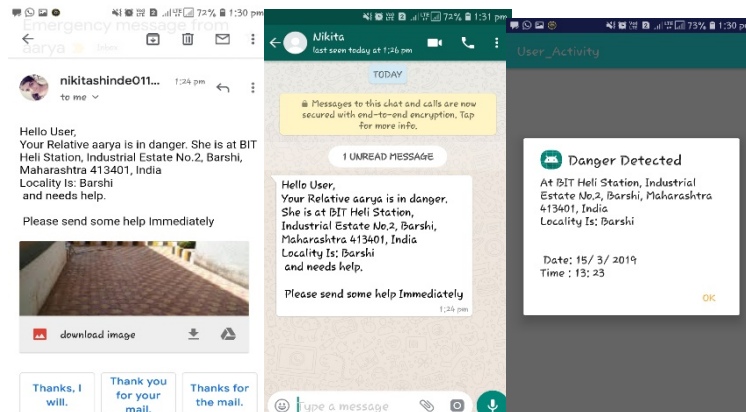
72% 1:30 pm
Emergency message from aarya Inbox

nikitashinde011... 1:24 pm
to me

Hello User,
Your Relative aarya is in danger. She is at BIT Heli Station, Industrial Estate No.2, Barshi, Maharashtra 413401, India
Locality Is: Barshi
and needs help.

Please send some help Immediately

download image

Thanks, I will.
Thank you for your mail.
Thanks for the mail.

72% 1:31 pm
Nikita
last seen today at 1:26 pm

TODAY

Messages to this chat and calls are now secured with end-to-end encryption. Tap for more info.

1 UNREAD MESSAGE

Hello User,
Your Relative aarya is in danger. She is at BIT Heli Station, Industrial Estate No.2, Barshi, Maharashtra 413401, India
Locality Is: Barshi
and needs help.

Please send some help Immediately
1:24 pm

Type a message

73% 1:30 pm
User_Activity

Danger Detected
At BIT Heli Station, Industrial Estate No.2, Barshi, Maharashtra 413401, India
Locality Is: Barshi

Date: 15/ 3/ 2019
Time : 13: 23

OK